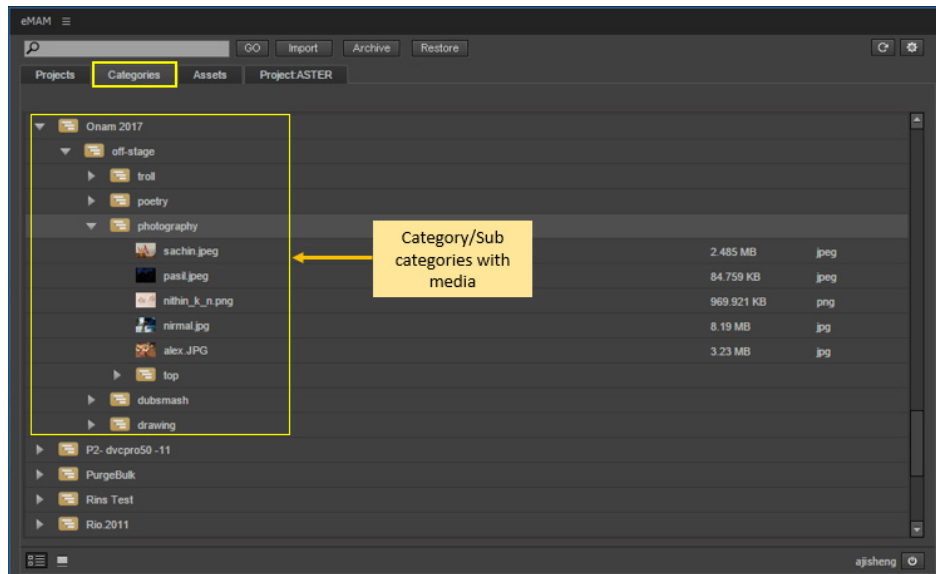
eMAM

GO Import Archive Restore

Projects Categories Assets Project:ASTER

Onam 2017
off-stage
troll
poetry
photography
sachin.jpeg 2.485 MB jpeg
pasil.jpeg 84.759 KB jpeg
nithin_k_n.png 969.921 KB png
nirmal.jpg 8.19 MB jpg
alex.JPG 3.23 MB jpg
top
dubsmash
drawing
P2- dvcpro50 -11
PurgeBulk
Rins Test
Rio.2011

Category/Sub categories with media

ajisheng